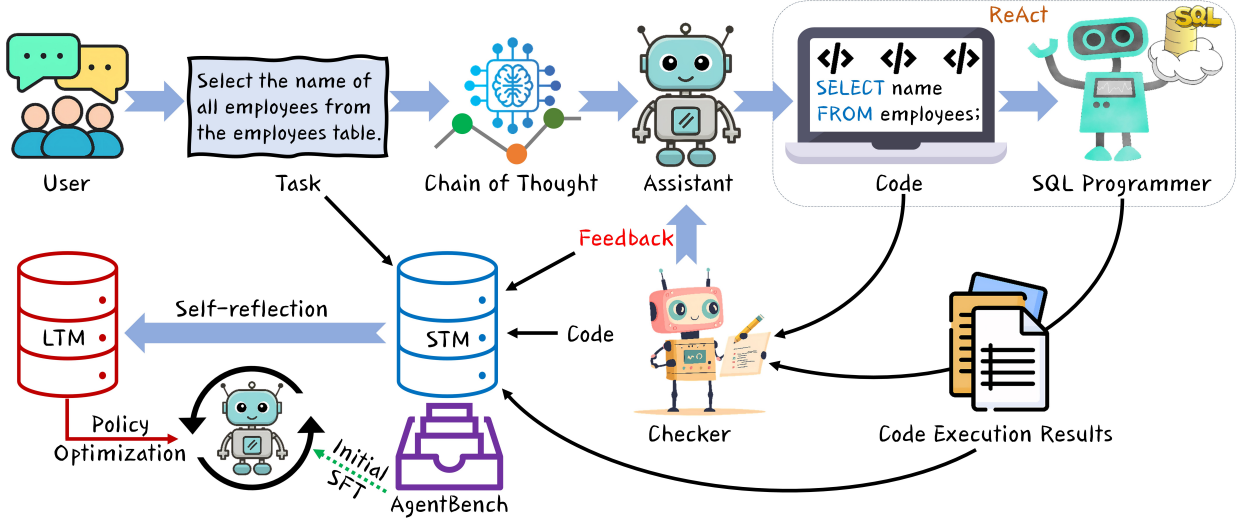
User

Select the name of all employees from the employees table.

Task

Chain of Thought

Assistant

</> </> </>
SELECT name
FROM employees;

Code

ReAct

SQL

SQL Programmer

Feedback

LTM

Self-reflection

STM

Code

Checker

Code Execution Results

Policy Optimization

Initial SFT

AgentBench